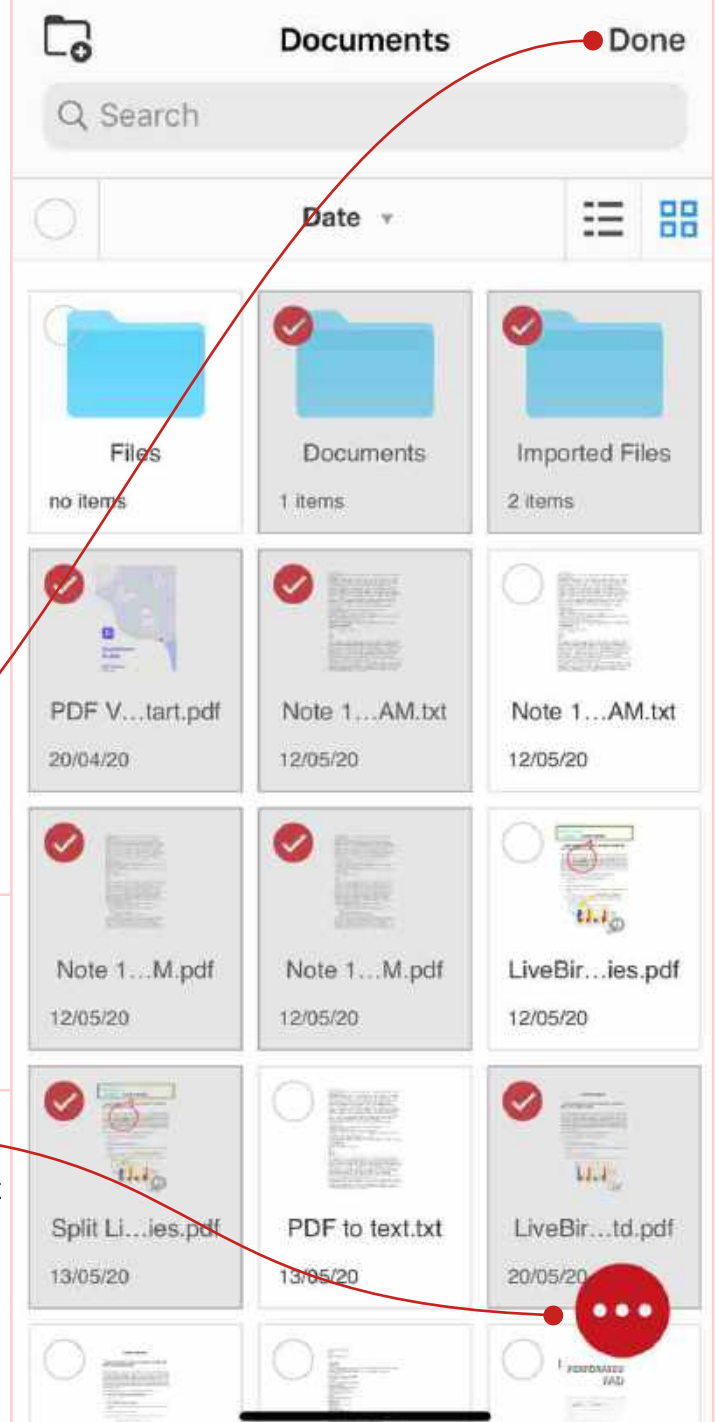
Documents

Done

Search

Date

Files
no items

Documents
1 items

Imported Files
2 items

PDF V…tart.pdf
20/04/20

Note 1…AM.txt
12/05/20

Note 1…AM.txt
12/05/20

Note 1…M.pdf
12/05/20

Note 1…M.pdf
12/05/20

LiveBir…ies.pdf
12/05/20

Split Li…ies.pdf
13/05/20

PDF to text.txt
13/05/20

LiveBir…td.pdf
20/05/20